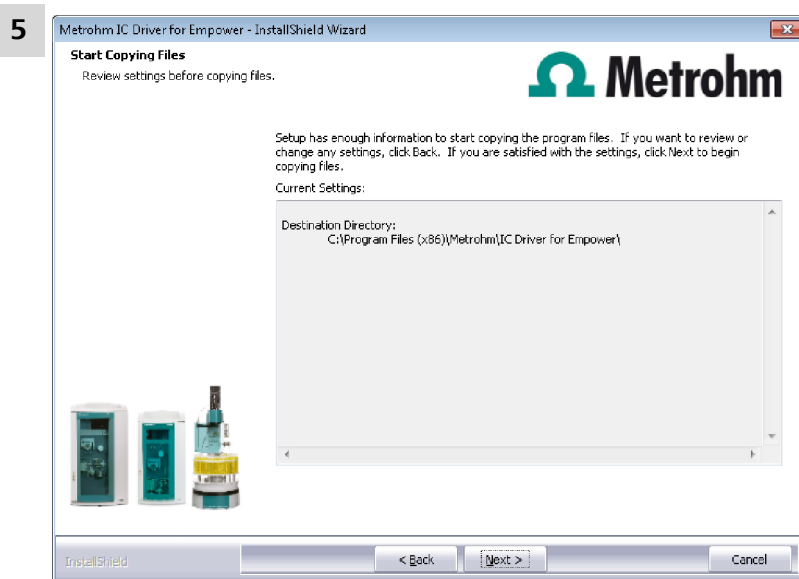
5

Metrohm IC Driver for Empower - InstallShield Wizard

Start Copying Files

Review settings before copying files.

Ω Metrohm

Setup has enough information to start copying the program files. If you want to review or change any settings, click Back. If you are satisfied with the settings, click Next to begin copying files.

Current Settings:

Destination Directory:
C:\Program Files (x86)\Metrohm\IC Driver for Empower\

InstallShield

< Back

Next >

Cancel